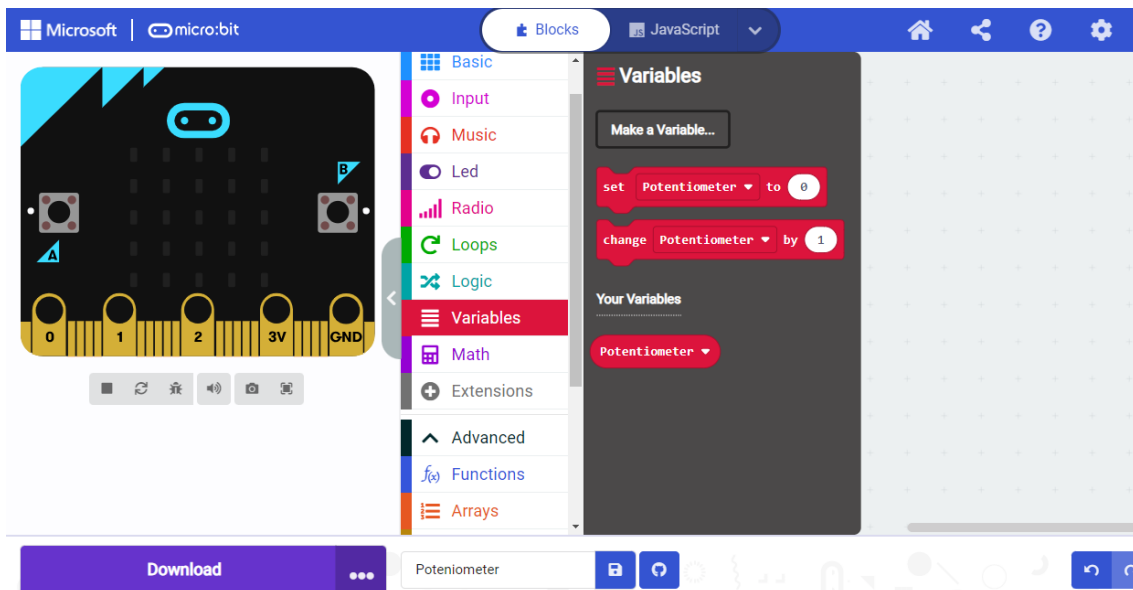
Microsoft | micro:bit

Blocks
JS JavaScript

B
A
0
1
2
3V
GND

Basic
Input
Music
Led
Radio
Loops
Logic
Variables
Math
Extensions
Advanced
$f_{(x)}$ Functions
Arrays

Variables

Make a Variable...

set Potentiometer to 0

change Potentiometer by 1

Your Variables

Potentiometer

Download
•••
Poteniometer